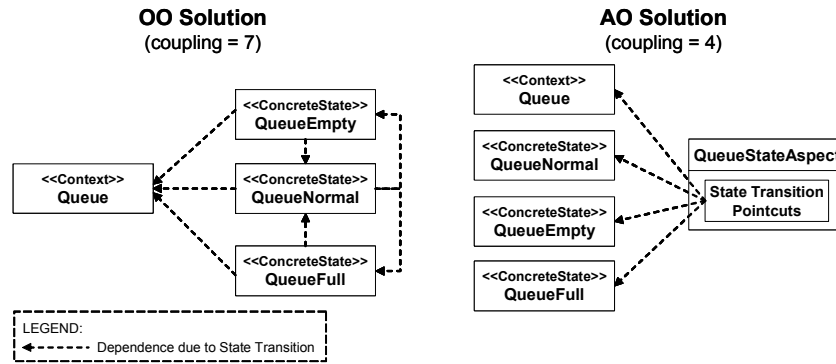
OO Solution
(coupling = 7)

<<ConcreteState>>
QueueEmpty

<<Context>>
Queue

<<ConcreteState>>
QueueNormal

<<ConcreteState>>
QueueFull

LEGEND:
Dependence due to State Transition

AO Solution
(coupling = 4)

<<Context>>
Queue

<<ConcreteState>>
QueueNormal

<<ConcreteState>>
QueueEmpty

<<ConcreteState>>
QueueFull

QueueStateAspect

State Transition
Pointcuts